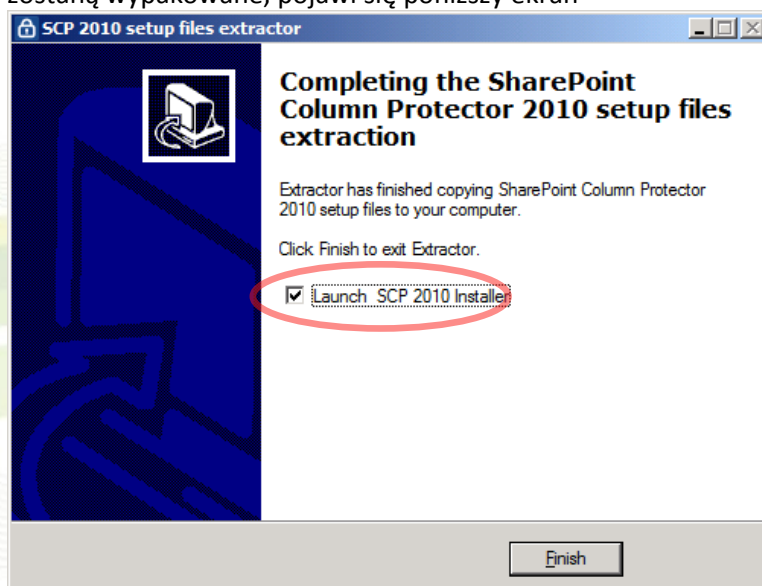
zostaną wypakowane, pojawi się poniższy ekran

SCP 2010 setup files extractor

Completing the SharePoint Column Protector 2010 setup files extraction

Extractor has finished copying SharePoint Column Protector 2010 setup files to your computer.

Click Finish to exit Extractor.

Launch SCP 2010 Installer

Finish